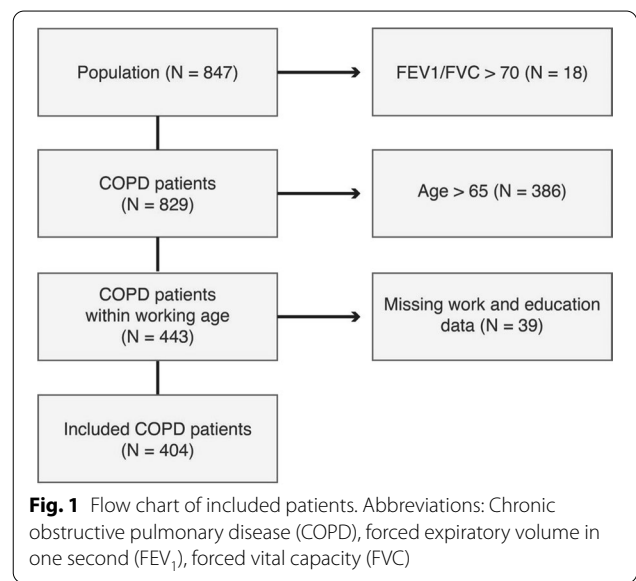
Population (N = 847)

FEV1/FVC > 70 (N = 18)

COPD patients (N = 829)

Age > 65 (N = 386)

COPD patients within working age (N = 443)

Missing work and education data (N = 39)

Included COPD patients (N = 404)

**Fig. 1** Flow chart of included patients. Abbreviations: Chronic obstructive pulmonary disease (COPD), forced expiratory volume in one second (FEV$_1$), forced vital capacity (FVC)